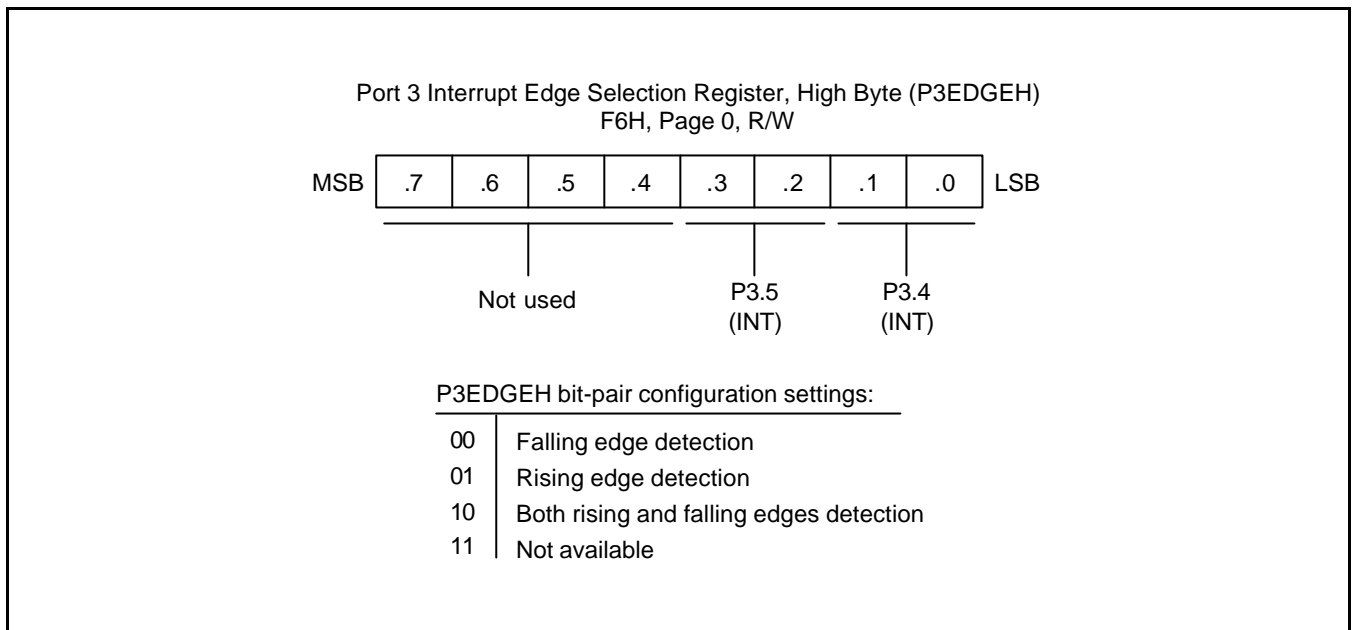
Port 3 Interrupt Edge Selection Register, High Byte (P3EDGEH)
F6H, Page 0, R/W

MSB

| .7 | .6 | .5 | .4 | .3 | .2 | .1 | .0 |
|---|---|---|---|---|---|---|---|

LSB

Not used

P3.5
(INT)

P3.4
(INT)

P3EDGEH bit-pair configuration settings:

| | |
|---|---|
| 00 | Falling edge detection |
| 01 | Rising edge detection |
| 10 | Both rising and falling edges detection |
| 11 | Not available |